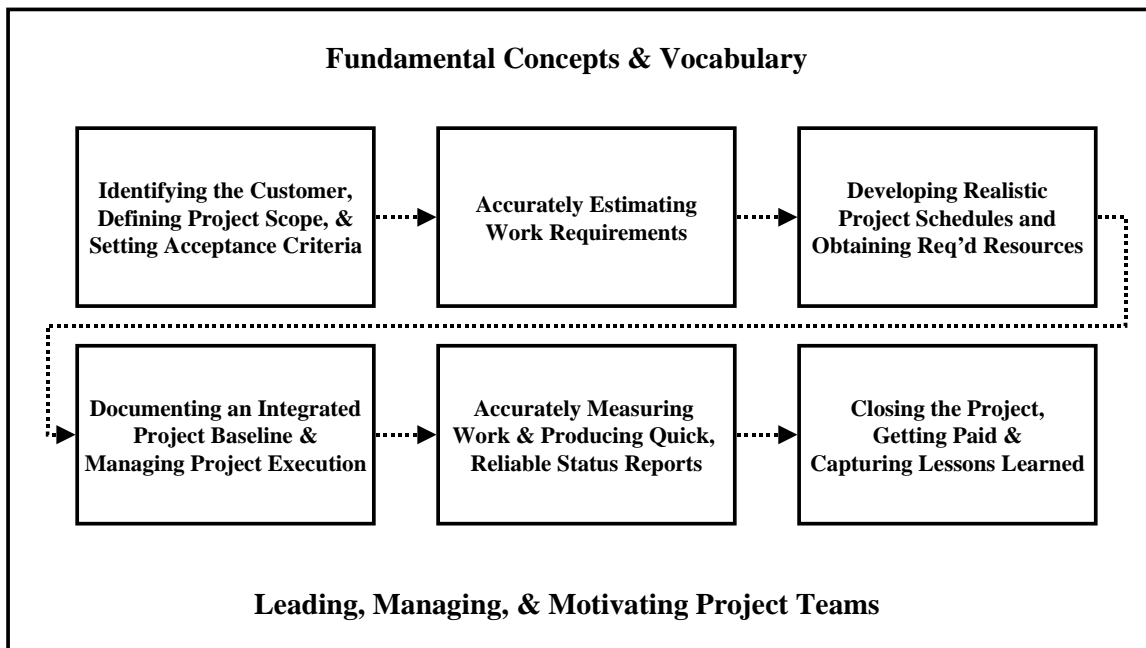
Fundamental Concepts & Vocabulary

Identifying the Customer, Defining Project Scope, & Setting Acceptance Criteria

Accurately Estimating Work Requirements

Developing Realistic Project Schedules and Obtaining Req'd Resources

Documenting an Integrated Project Baseline & Managing Project Execution

Accurately Measuring Work & Producing Quick, Reliable Status Reports

Closing the Project, Getting Paid & Capturing Lessons Learned

Leading, Managing, & Motivating Project Teams